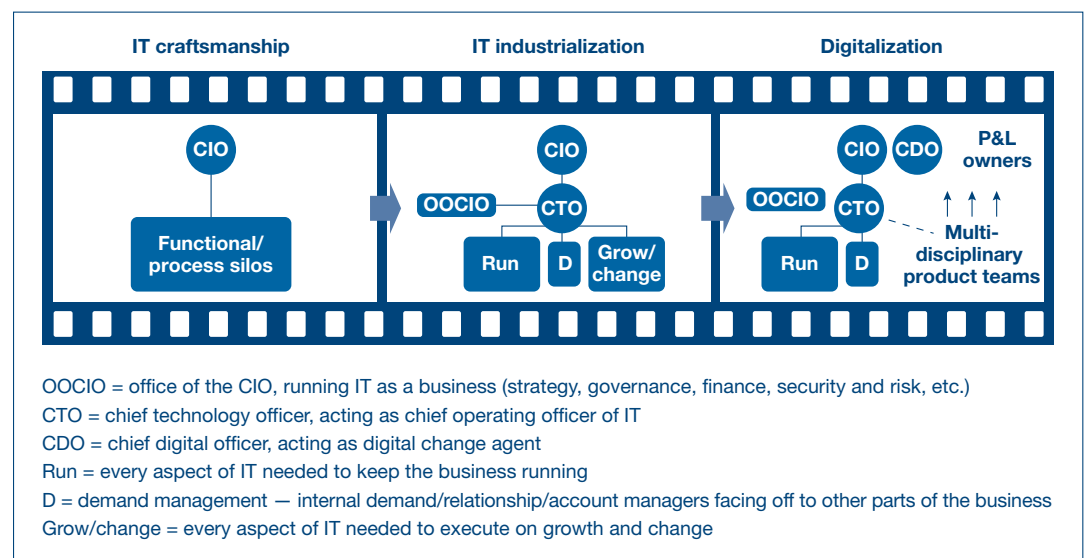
IT craftsmanship

IT industrialization

Digitalization

CIO

Functional/ process silos

CIO

OOCIO

CTO

Run

D

Grow/ change

CIO

CDO

P&L owners

OOCIO

CTO

Multi-disciplinary product teams

Run

D

OOCIO = office of the CIO, running IT as a business (strategy, governance, finance, security and risk, etc.)
CTO = chief technology officer, acting as chief operating officer of IT
CDO = chief digital officer, acting as digital change agent
Run = every aspect of IT needed to keep the business running
D = demand management — internal demand/relationship/account managers facing off to other parts of the business
Grow/change = every aspect of IT needed to execute on growth and change